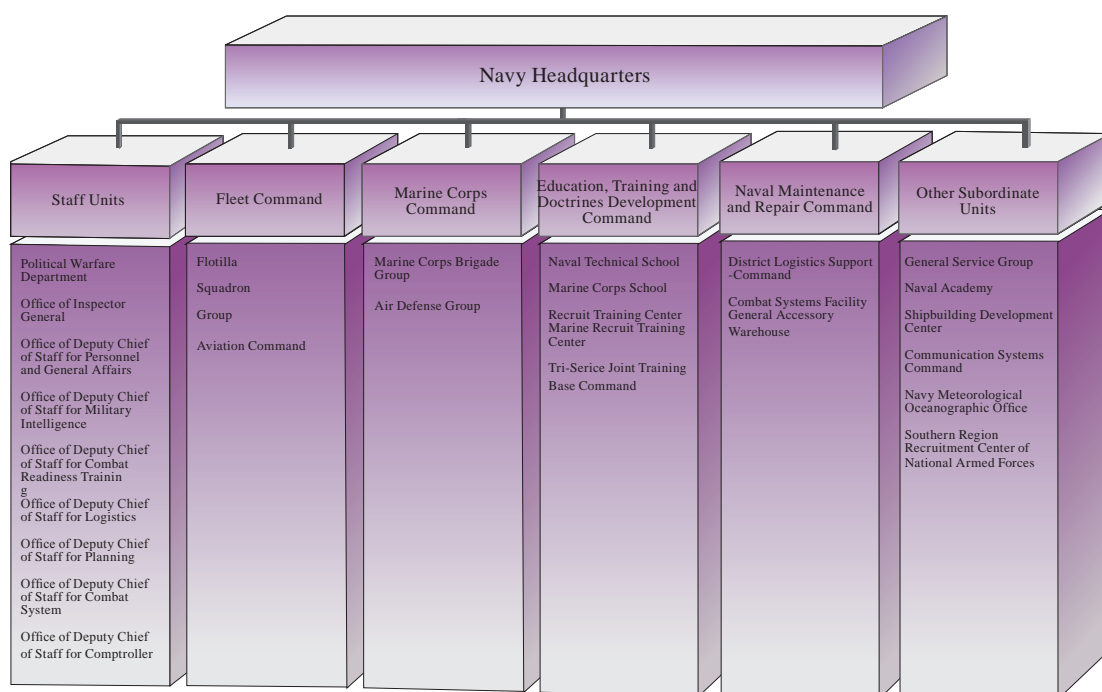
Navy Headquarters

Staff Units

Political Warfare Department

Office of Inspector General

Office of Deputy Chief of Staff for Personnel and General Affairs

Office of Deputy Chief of Staff for Military Intelligence

Office of Deputy Chief of Staff for Combat Readiness Trainin g

Office of Deputy Chief of Staff for Logistics

Office of Deputy Chief of Staff for Planning

Office of Deputy Chief of Staff for Combat System

Office of Deputy Chief of Staff for Comptroller

Fleet Command

Flotilla

Squadron

Group

Aviation Command

Marine Corps Command

Marine Corps Brigade Group

Air Defense Group

Education, Training and Doctrines Development Command

Naval Technical School

Marine Corps School

Recruit Training Center Marine Recruit Training Center

Tri-Serice Joint Training Base Command

Naval Maintenance and Repair Command

District Logistics Support -Command

Combat Systems Facility General Accessory Warehouse

Other Subordinate Units

General Service Group

Naval Academy

Shipbuilding Development Center

Communication Systems Command

Navy Meteorological Oceanographic Office

Southern Region Recruitment Center of National Armed Forces